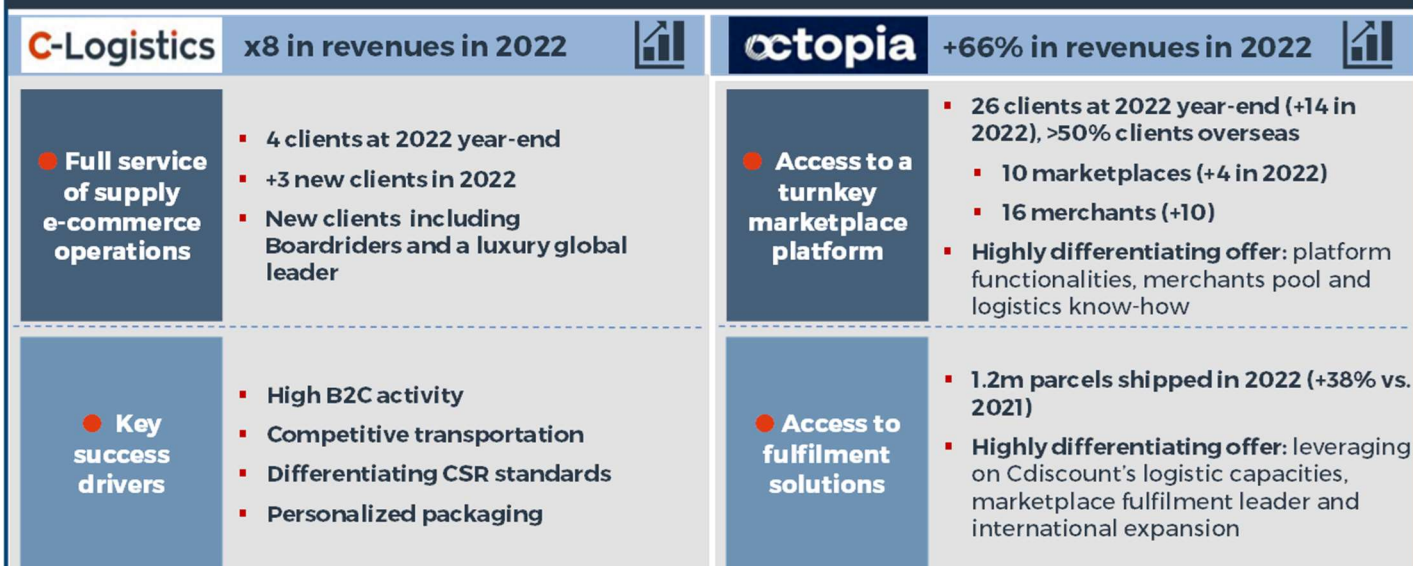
C-Logistics x8 in revenues in 2022

Full service of supply e-commerce operations

- 4 clients at 2022 year-end
- +3 new clients in 2022
- New clients including Boardriders and a luxury global leader

Key success drivers

- High B2C activity
- Competitive transportation
- Differentiating CSR standards
- Personalized packaging

octopia +66% in revenues in 2022

Access to a turnkey marketplace platform

- 26 clients at 2022 year-end (+14 in 2022), >50% clients overseas
  - 10 marketplaces (+4 in 2022)
  - 16 merchants (+10)
- Highly differentiating offer: platform functionalities, merchants pool and logistics know-how

Access to fulfilment solutions

- 1.2m parcels shipped in 2022 (+38% vs. 2021)
- Highly differentiating offer: leveraging on Cdiscount's logistic capacities, marketplace fulfilment leader and international expansion